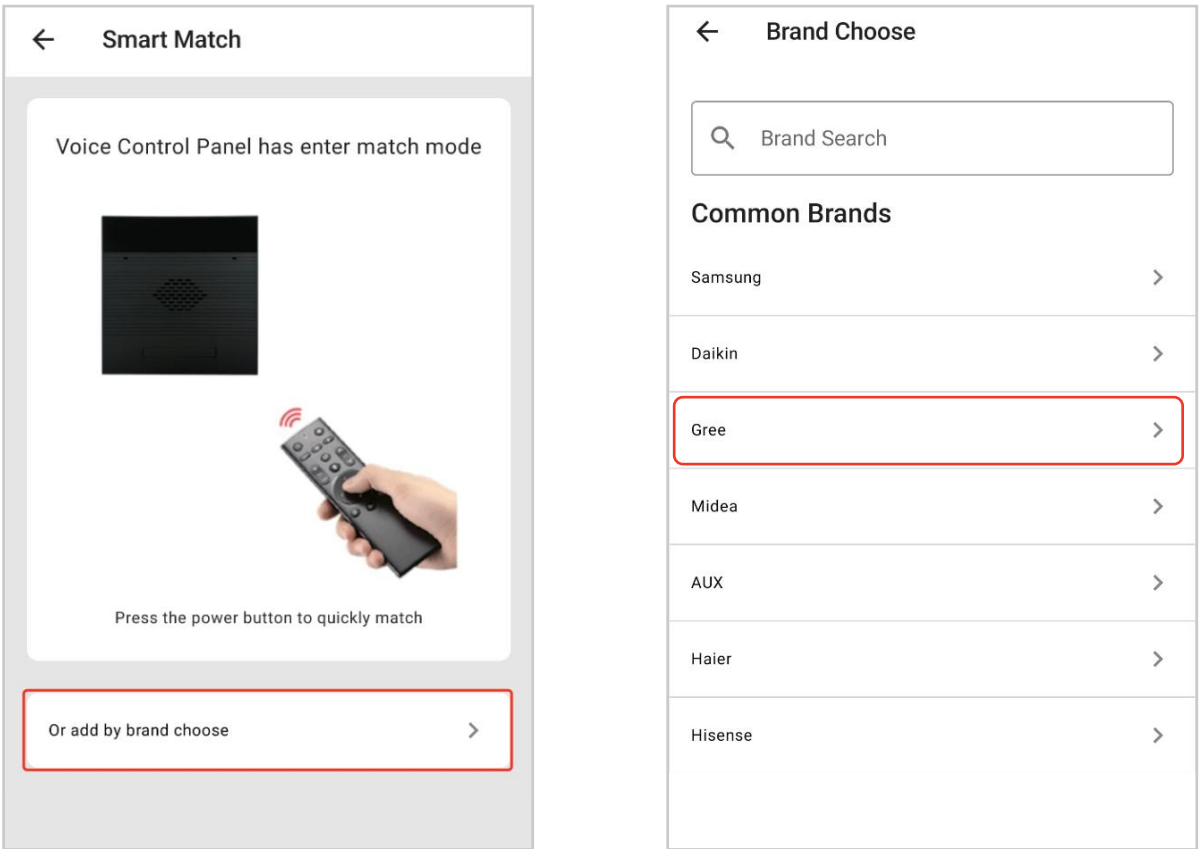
Smart Match

Voice Control Panel has enter match mode

Press the power button to quickly match

Or add by brand choose

Brand Choose

Brand Search

Common Brands

Samsung

Daikin

Gree

Midea

AUX

Haier

Hisense